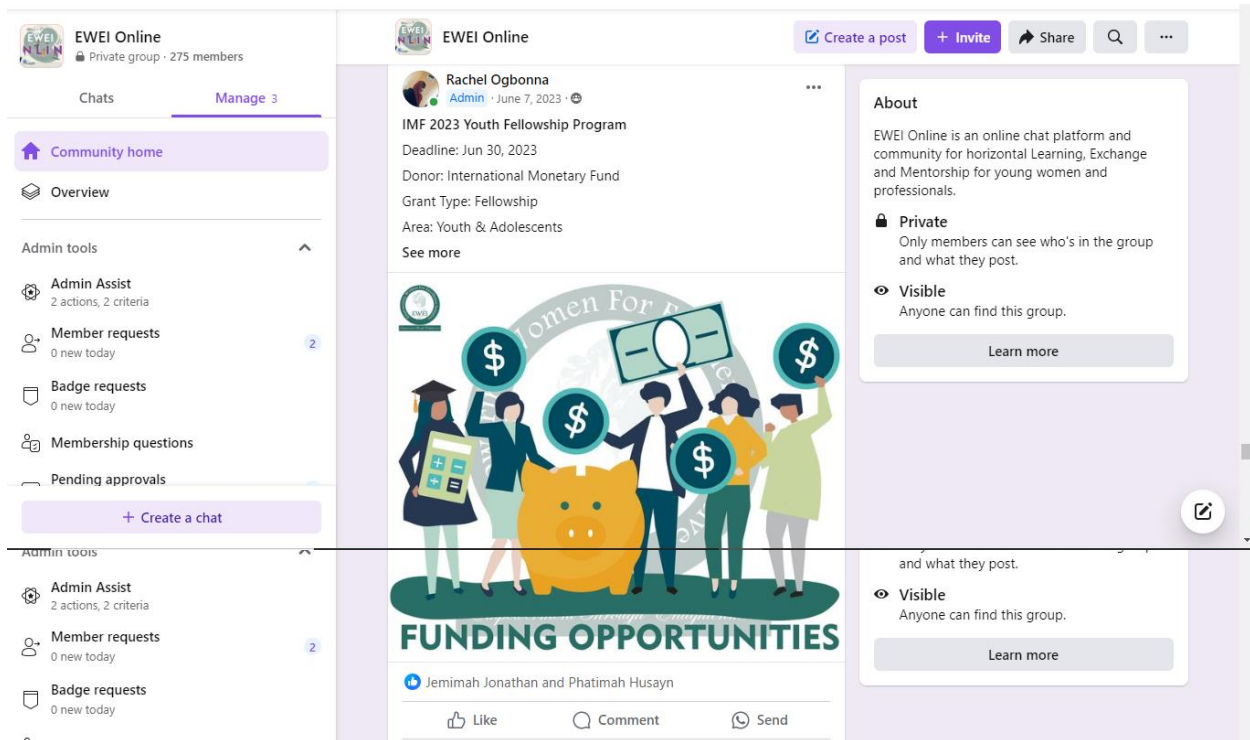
EWEI Online
Private group · 275 members

Chats
Manage 3

Community home
Overview

Admin tools

Admin Assist
2 actions, 2 criteria

Member requests
0 new today
2

Badge requests
0 new today

Membership questions

Pending approvals

+ Create a chat

Admin tools

Admin Assist
2 actions, 2 criteria

Member requests
0 new today
2

Badge requests
0 new today

EWEI Online

Create a post
+ Invite
Share

Rachel Ogbonna
Admin · June 7, 2023 ·

IMF 2023 Youth Fellowship Program

Deadline: Jun 30, 2023

Donor: International Monetary Fund

Grant Type: Fellowship

Area: Youth & Adolescents

See more

Women For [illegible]

FUNDING OPPORTUNITIES

Jemimah Jonathan and Phatimah Husayn

Like
Comment
Send

About

EWEI Online is an online chat platform and community for horizontal Learning, Exchange and Mentorship for young women and professionals.

Private
Only members can see who's in the group and what they post.

Visible
Anyone can find this group.

Learn more

and what they post.

Visible
Anyone can find this group.

Learn more